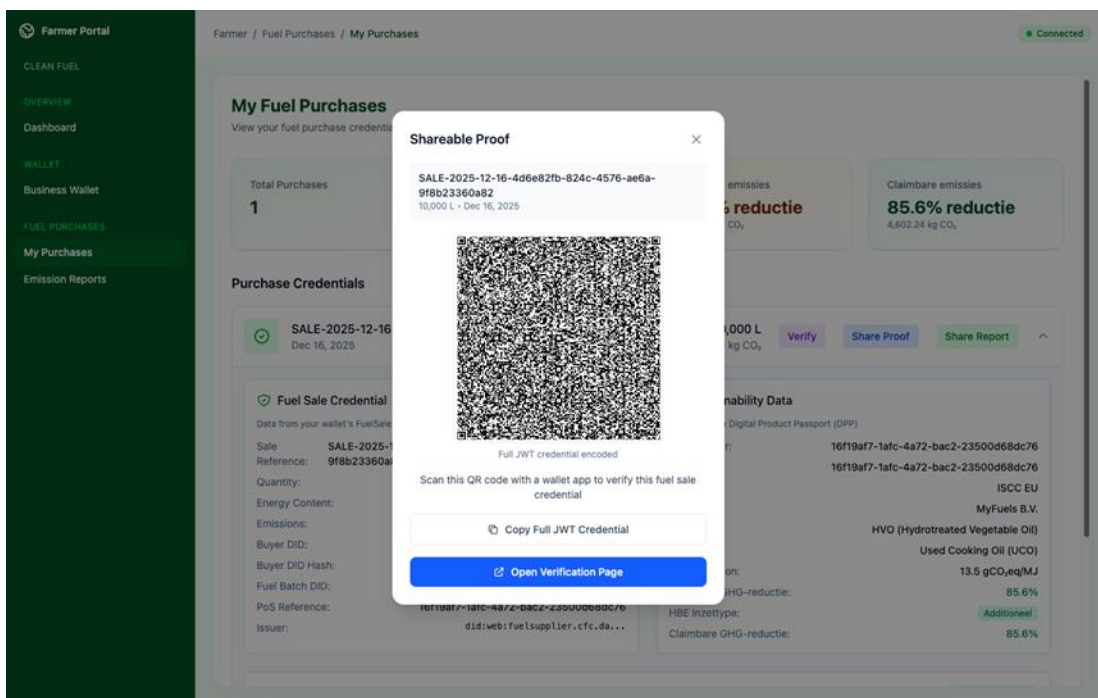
Farmer Portal

CLEAN FUEL

OVERVIEW

Dashboard

WALLET

Business Wallet

FUEL PURCHASES

My Purchases

Emission Reports

Farmer / Fuel Purchases / My Purchases

● Connected

My Fuel Purchases

View your fuel purchase credenti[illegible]

Total Purchases

1

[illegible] emissies

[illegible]% reductie

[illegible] $CO_2$

Claimbare emissies

85.6% reductie

4,602.24 kg $CO_2$

Purchase Credentials

SALE-2025-12-16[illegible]

Dec 16, 2025

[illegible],000 L

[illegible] kg $CO_2$

Verify

Share Proof

Share Report

Fuel Sale Credential

Data from your wallet's FuelSale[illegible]

Sale Reference: SALE-2025-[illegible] 9f8b23360a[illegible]

Quantity:

Energy Content:

Emissions:

Buyer DID:

Buyer DID Hash:

Fuel Batch DID:

PoS Reference: 16f19af7-1afc-4a72-bac2-23500d68dc76

Issuer: did:web:fuelsupplier.cfc.da...

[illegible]nability Data

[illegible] Digital Product Passport (DPP)

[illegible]: 16f19af7-1afc-4a72-bac2-23500d68dc76

16f19af7-1afc-4a72-bac2-23500d68dc76

ISCC EU

MyFuels B.V.

HVO (Hydrotreated Vegetable Oil)

Used Cooking Oil (UCO)

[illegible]on: 13.5 $gCO_2eq/MJ$

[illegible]GHG-reductie: 85.6%

HBE Inzettype: Additioneel

Claimbare GHG-reductie: 85.6%

Shareable Proof

SALE-2025-12-16-4d6e82fb-824c-4576-ae6a-9f8b23360a82

10,000 L • Dec 16, 2025

Full JWT credential encoded

Scan this QR code with a wallet app to verify this fuel sale credential

Copy Full JWT Credential

Open Verification Page